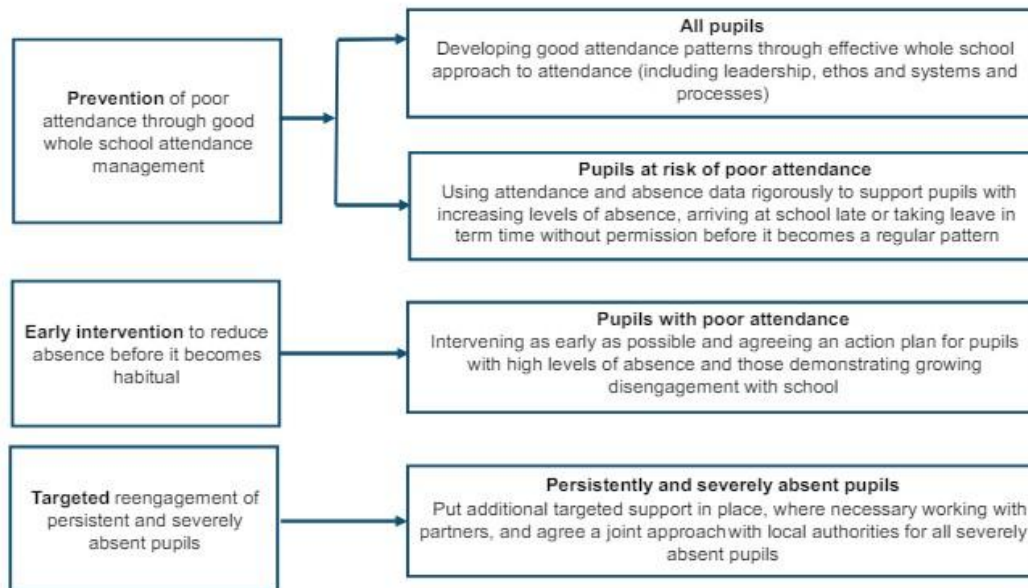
Prevention of poor attendance through good whole school attendance management

All pupils
Developing good attendance patterns through effective whole school approach to attendance (including leadership, ethos and systems and processes)

Pupils at risk of poor attendance
Using attendance and absence data rigorously to support pupils with increasing levels of absence, arriving at school late or taking leave in term time without permission before it becomes a regular pattern

Early intervention to reduce absence before it becomes habitual

Pupils with poor attendance
Intervening as early as possible and agreeing an action plan for pupils with high levels of absence and those demonstrating growing disengagement with school

Targeted reengagement of persistent and severely absent pupils

Persistently and severely absent pupils
Put additional targeted support in place, where necessary working with partners, and agree a joint approachwith local authorities for all severely absent pupils